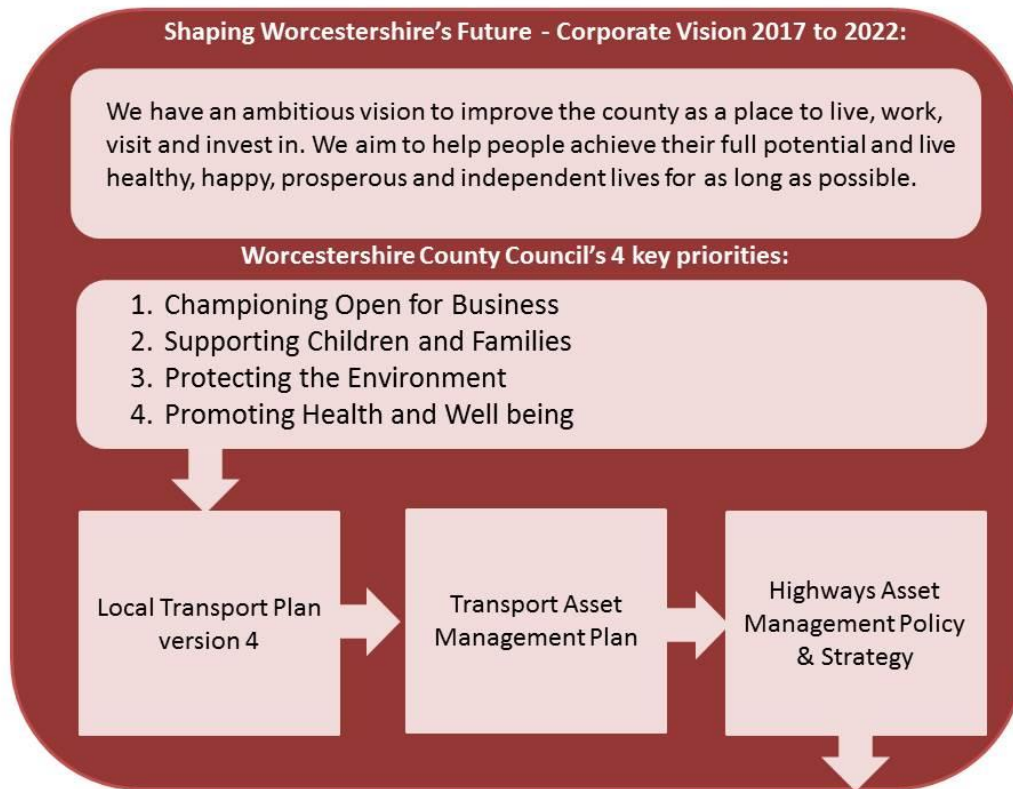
Shaping Worcestershire's Future - Corporate Vision 2017 to 2022:

We have an ambitious vision to improve the county as a place to live, work, visit and invest in. We aim to help people achieve their full potential and live healthy, happy, prosperous and independent lives for as long as possible.

Worcestershire County Council's 4 key priorities:

1. Championing Open for Business
2. Supporting Children and Families
3. Protecting the Environment
4. Promoting Health and Well being

Local Transport Plan version 4

Transport Asset Management Plan

Highways Asset Management Policy & Strategy